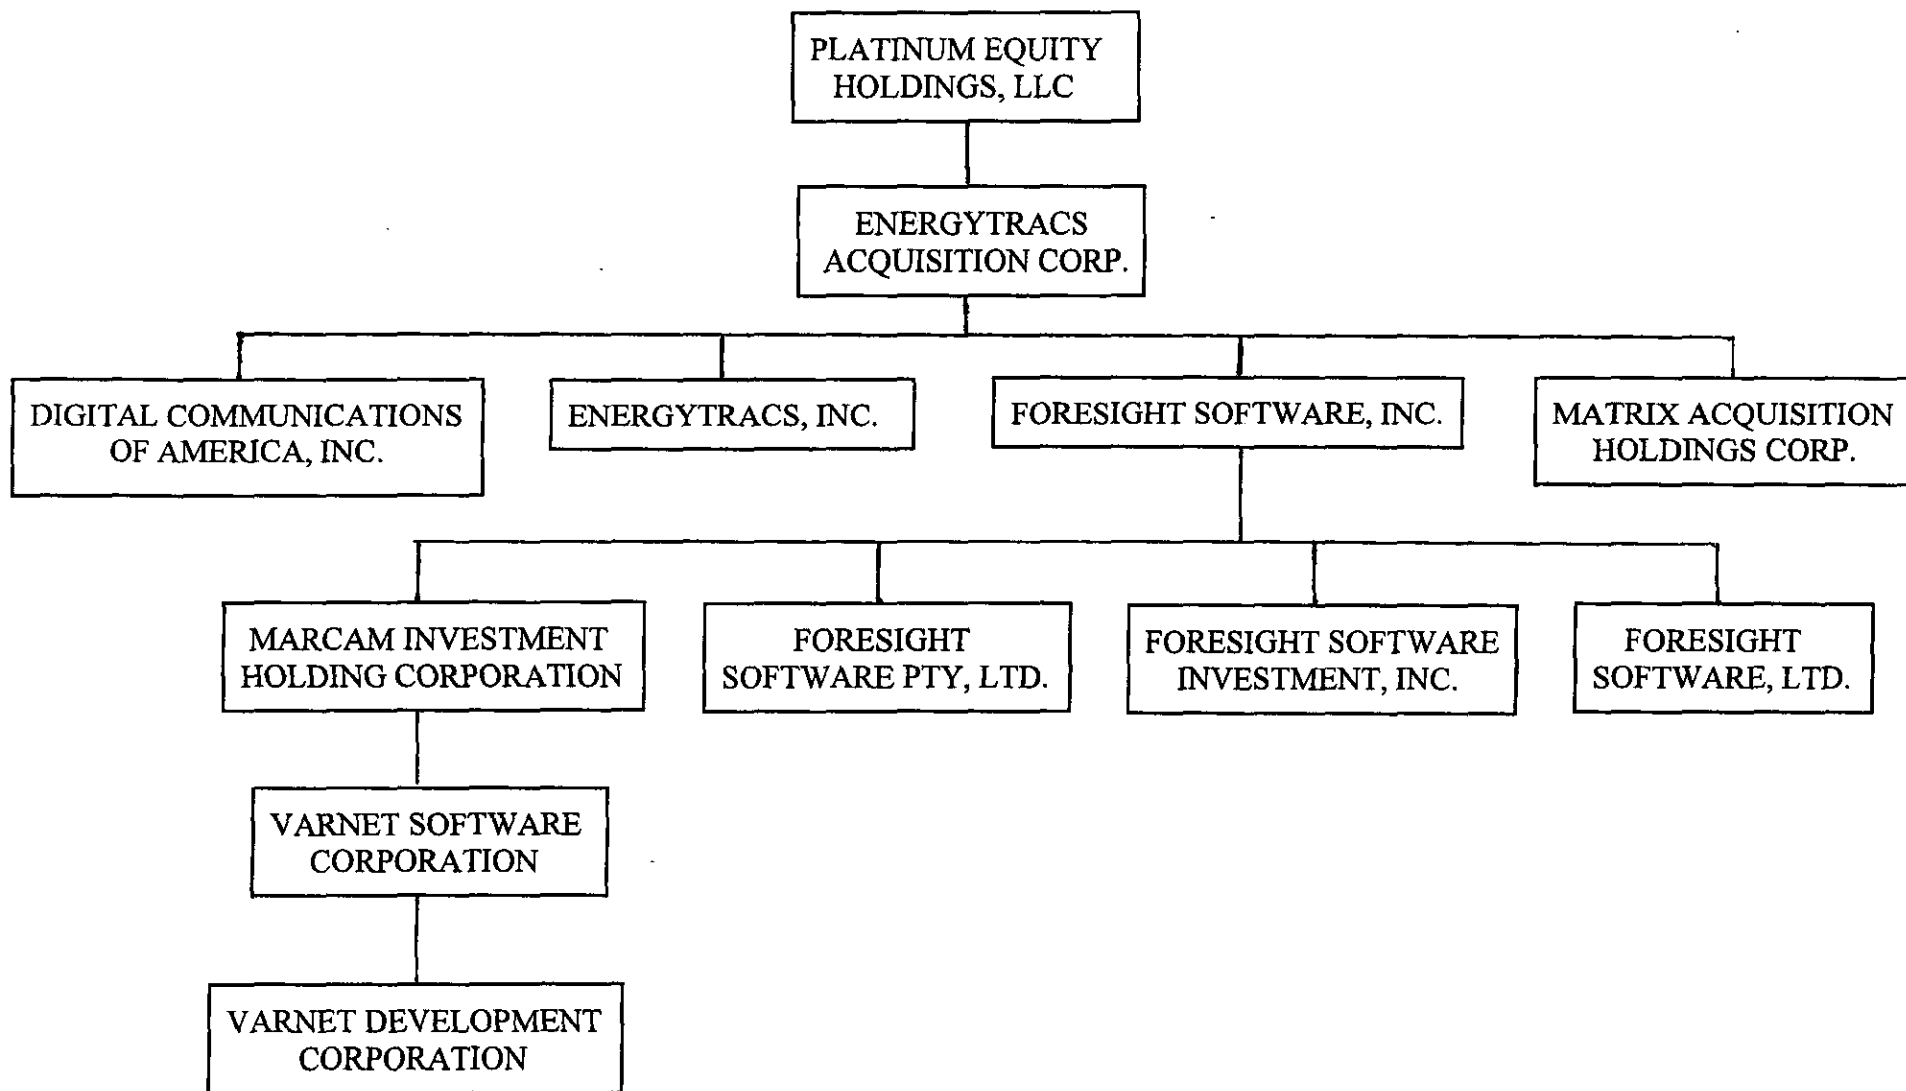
PLATINUM EQUITY HOLDINGS, LLC

ENERGYTRACS ACQUISITION CORP.

DIGITAL COMMUNICATIONS OF AMERICA, INC.

ENERGYTRACS, INC.

FORESIGHT SOFTWARE, INC.

MATRIX ACQUISITION HOLDINGS CORP.

MARCAM INVESTMENT HOLDING CORPORATION

FORESIGHT SOFTWARE PTY, LTD.

FORESIGHT SOFTWARE INVESTMENT, INC.

FORESIGHT SOFTWARE, LTD.

VARNET SOFTWARE CORPORATION

VARNET DEVELOPMENT CORPORATION